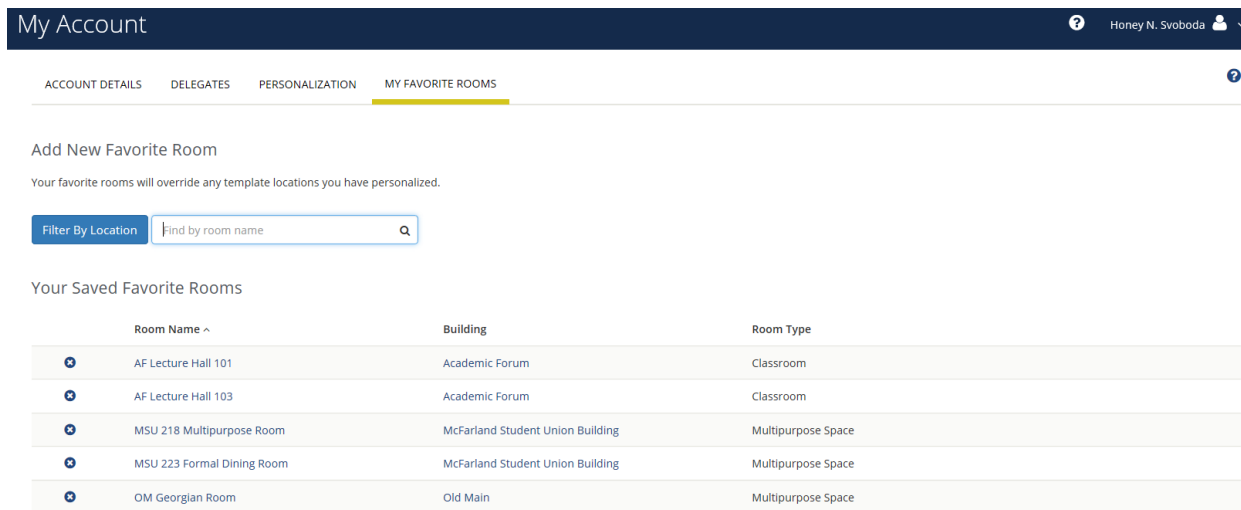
My Account

Honey N. Svoboda

ACCOUNT DETAILS DELEGATES PERSONALIZATION MY FAVORITE ROOMS

Add New Favorite Room

Your favorite rooms will override any template locations you have personalized.

Filter By Location Find by room name

Your Saved Favorite Rooms

| | Room Name ^ | Building | Room Type |
|---|---|---|---|
| | AF Lecture Hall 101 | Academic Forum | Classroom |
| | AF Lecture Hall 103 | Academic Forum | Classroom |
| | MSU 218 Multipurpose Room | McFarland Student Union Building | Multipurpose Space |
| | MSU 223 Formal Dining Room | McFarland Student Union Building | Multipurpose Space |
| | OM Georgian Room | Old Main | Multipurpose Space |